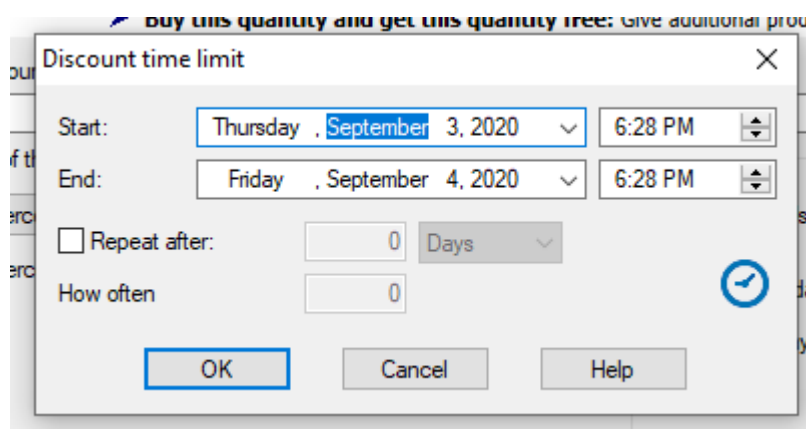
Buy this quantity and get this quantity free: Give additional prod

Discount time limit

Start: Thursday , September 3, 2020 6:28 PM

End: Friday , September 4, 2020 6:28 PM

Repeat after: 0 Days

How often 0

OK Cancel Help